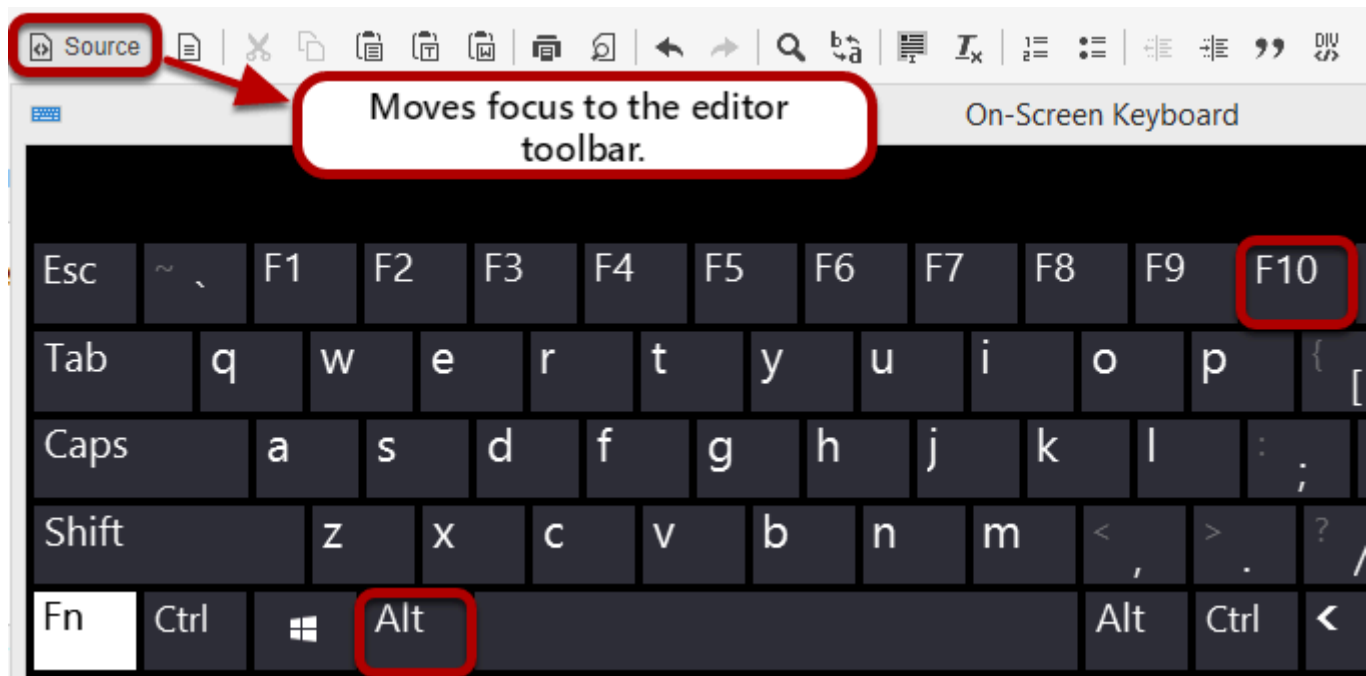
Source

Moves focus to the editor toolbar.

On-Screen Keyboard

Esc ~ ` F1 F2 F3 F4 F5 F6 F7 F8 F9 F10

Tab q w e r t y u i o p { [

Caps a s d f g h j k l : ;

Shift z x c v b n m < , > . ? /

Fn Ctrl Alt Alt Ctrl <